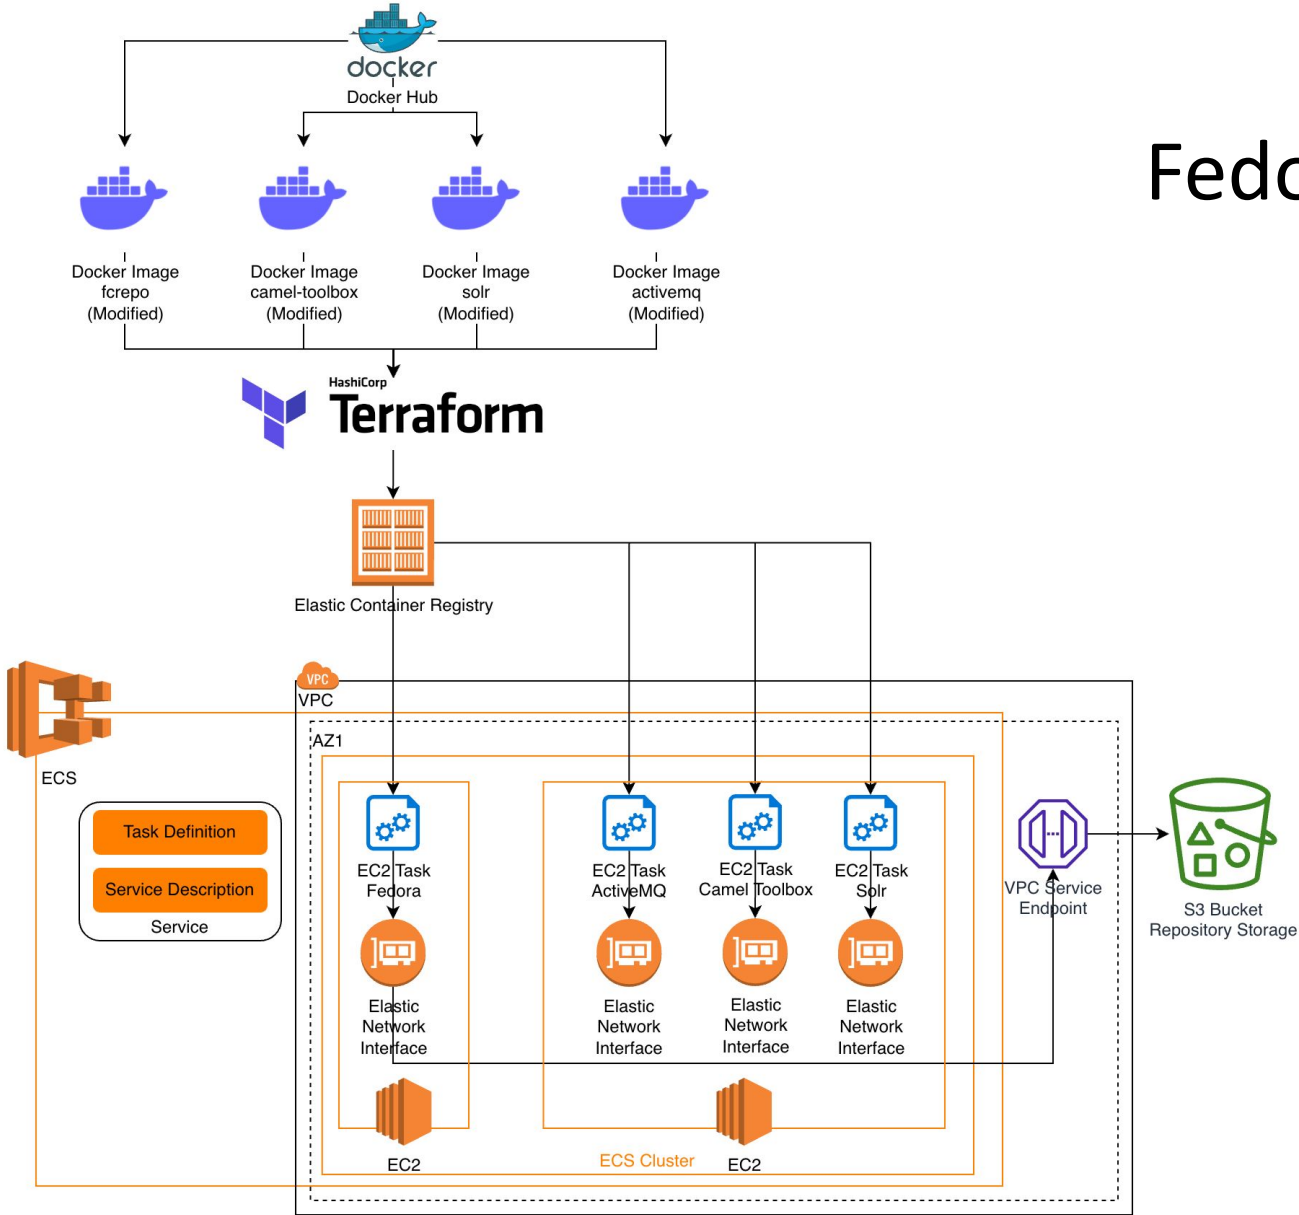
docker
Docker Hub

Fedo

Docker Image fcrepo (Modified)

Docker Image camel-toolbox (Modified)

Docker Image solr (Modified)

Docker Image activemq (Modified)

HashiCorp
Terraform

Elastic Container Registry

ECS

Task Definition

Service Description

Service

VPC
VPC

AZ1

EC2 Task Fedora

Elastic Network Interface

EC2 Task ActiveMQ

Elastic Network Interface

EC2 Task Camel Toolbox

Elastic Network Interface

EC2 Task Solr

Elastic Network Interface

VPC Service Endpoint

S3 Bucket Repository Storage

EC2

ECS Cluster

EC2